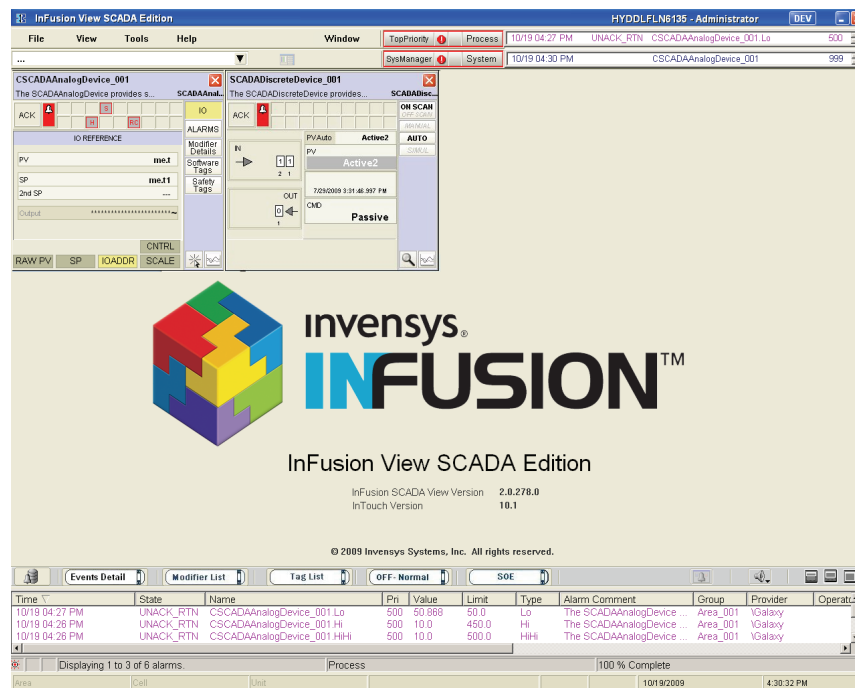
InFusion View SCADA Edition
HYDDLFLN6135 - Administrator
DEV

File View Tools Help Window
TopPriority Process
10/19 04:27 PM UNACK_RTN CSCADAAnalogDevice_001.Lo 500
SysManager System
10/19 04:30 PM CSCADAAnalogDevice_001 999
...

CSCADAAnalogDevice_001
The SCADAAnalogDevice provides s...
SCADAAnal...
ACK
S
H
PC
IO
ALARMS
Modifier Details
Software Tags
Safety Tags
IO REFERENCE
PV me.t
SP me.t1
2nd SP ---
Output
CNTRL
RAW PV SP IOADDR SCALE

SCADADiscreteDevice_001
The SCADADiscreteDevice provides...
SCADADisc...
ACK
ON SCAN
OFF SCAN
MANUAL
AUTO
SIMUL
PVAuto Active2
IN
PV
Active2
1 1
2 1
7/29/2009 3:31:46.997 PM
OUT
0
1
CMD
Passive

Invensys.
INFUSION™
InFusion View SCADA Edition
InFusion SCADA View Version 2.0.278.0
InTouch Version 10.1
© 2009 Invensys Systems, Inc. All rights reserved.

Events Detail Modifier List Tag List OFF- Normal SOE

| Time | State | Name | Pri | Value | Limit | Type | Alarm Comment | Group | Provider | Operator |
|---|---|---|---|---|---|---|---|---|---|---|
| 10/19 04:27 PM | UNACK_RTN | CSCADAAnalogDevice_001.Lo | 500 | 50.868 | 50.0 | Lo | The SCADAAnalogDevice ... | Area_001 | \Galaxy | |
| 10/19 04:26 PM | UNACK_RTN | CSCADAAnalogDevice_001.Hi | 500 | 10.0 | 450.0 | Hi | The SCADAAnalogDevice ... | Area_001 | \Galaxy | |
| 10/19 04:26 PM | UNACK_RTN | CSCADAAnalogDevice_001.HiHi | 500 | 10.0 | 500.0 | HiHi | The SCADAAnalogDevice ... | Area_001 | \Galaxy | |

Displaying 1 to 3 of 6 alarms. Process 100 % Complete
Area Cell Unit 10/19/2009 4:30:32 PM